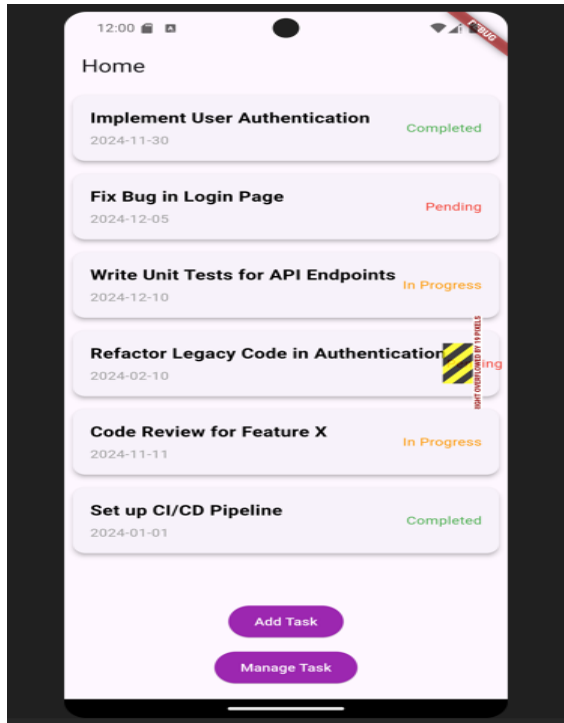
12:00

DEBUG

Home

Implement User Authentication
2024-11-30
Completed

Fix Bug in Login Page
2024-12-05
Pending

Write Unit Tests for API Endpoints
2024-12-10
In Progress

Refactor Legacy Code in Authenticatio
2024-02-10
ing
RIGHT OVERFLOWED BY 19 PIXELS

Code Review for Feature X
2024-11-11
In Progress

Set up CI/CD Pipeline
2024-01-01
Completed

Add Task

Manage Task